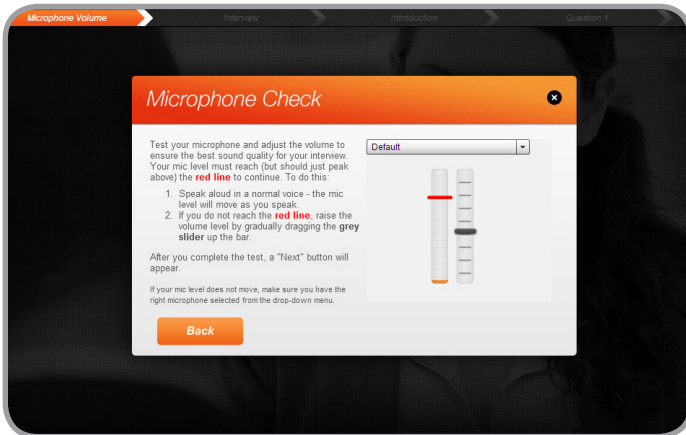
Microphone Volume | Interview | Introduction | Question 1

Microphone Check

Test your microphone and adjust the volume to ensure the best sound quality for your interview. Your mic level must reach (but should just peak above) the red line to continue. To do this:

1. Speak aloud in a normal voice - the mic level will move as you speak.
2. If you do not reach the red line, raise the volume level by gradually dragging the grey slider up the bar.

After you complete the test, a "Next" button will appear.

If your mic level does not move, make sure you have the right microphone selected from the drop-down menu.

Default

Back